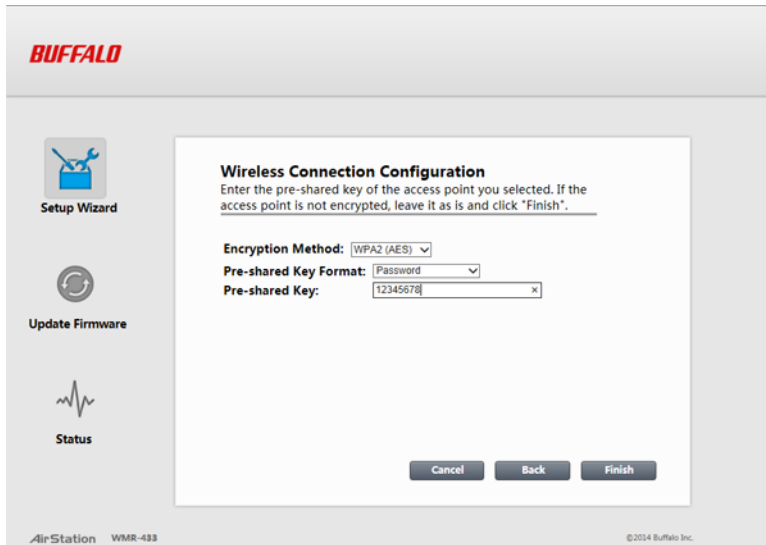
BUFFALO

Setup Wizard

Update Firmware

Status

Wireless Connection Configuration
Enter the pre-shared key of the access point you selected. If the access point is not encrypted, leave it as is and click "Finish".

Encryption Method: WPA2 (AES)
Pre-shared Key Format: Password
Pre-shared Key: 12345678 ×

Cancel Back Finish

AirStation WMR-433

©2014 Buffalo Inc.